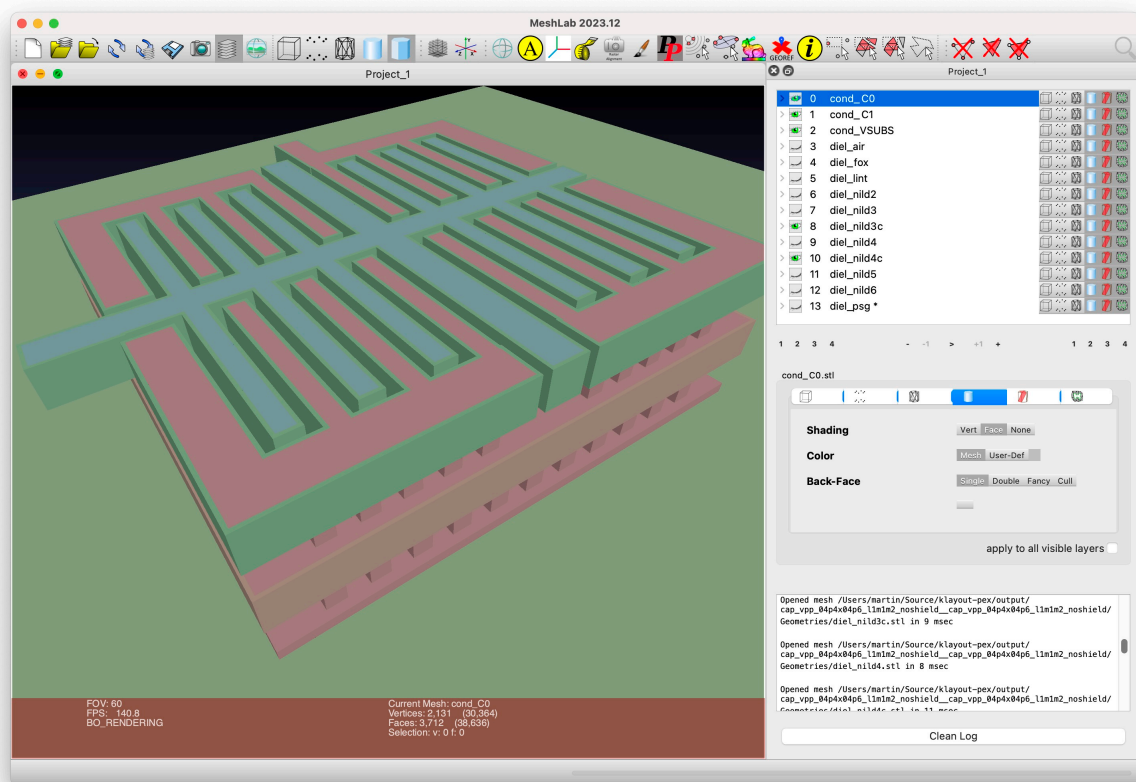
MeshLab 2023.12

Project_1

Project_1

0 cond_C0
1 cond_C1
2 cond_VSUBS
3 diel_air
4 diel_fox
5 diel_lint
6 diel_nild2
7 diel_nild3
8 diel_nild3c
9 diel_nild4
10 diel_nild4c
11 diel_nild5
12 diel_nild6
13 diel_psg *

1 2 3 4 - -1 > +1 + 1 2 3 4

cond_C0.stl

Shading Vert Face None
Color Mesh User-Def
Back-Face Single Double Fancy Cull

apply to all visible layers

Opened mesh /Users/martin/Source/klayout-pex/output/cap_vpp_04p4x04p6_l1m1m2_noshield__cap_vpp_04p4x04p6_l1m1m2_noshield/Geometries/diel_nild3c.stl in 9 msec

Opened mesh /Users/martin/Source/klayout-pex/output/cap_vpp_04p4x04p6_l1m1m2_noshield__cap_vpp_04p4x04p6_l1m1m2_noshield/Geometries/diel_nild4.stl in 8 msec

Opened mesh /Users/martin/Source/klayout-pex/output/cap_vpp_04p4x04p6_l1m1m2_noshield__cap_vpp_04p4x04p6_l1m1m2_noshield/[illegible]

Clean Log

FOV: 60
FPS: 140.8
BO_RENDERING

Current Mesh: cond_C0
Vertices: 2,131 (30,364)
Faces: 3,712 (38,636)
Selection: v: 0 f: 0